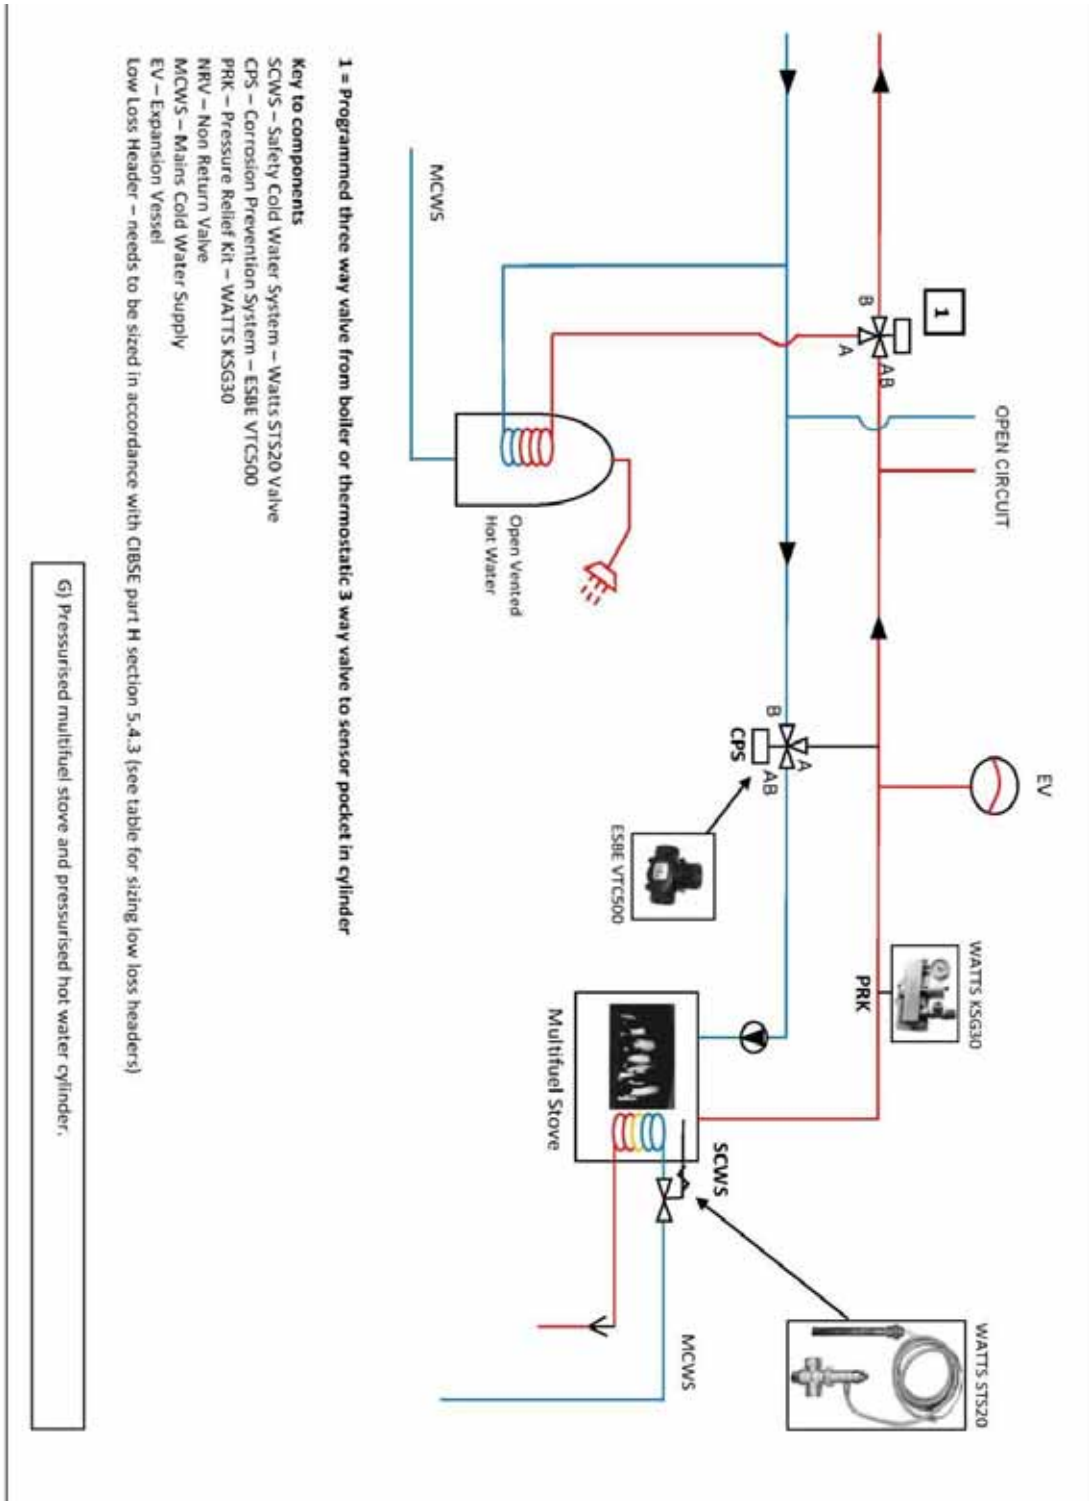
OPEN CIRCUIT

1

B A AB

MCWS

Open Vented Hot Water

EV

B A AB
CPS

ESBE VTC500

WATTS KSG30

PRK

Multifuel Stove

SCWS

WATTS STS20

MCWS

1 = Programmed three way valve from boiler or thermostatic 3 way valve to sensor pocket in cylinder

Key to components
SCWS – Safety Cold Water System – Watts STS20 Valve
CPS – Corrosion Prevention System – ESBE VTC500
PRK – Pressure Relief Kit – WATTS KSG30
NRV – Non Return Valve
MCWS – Mains Cold Water Supply
EV – Expansion Vessel
Low Loss Header – needs to be sized in accordance with CIBSE part H section 5.4.3 (see table for sizing low loss headers)

G) Pressurised multifuel stove and pressurised hot water cylinder.